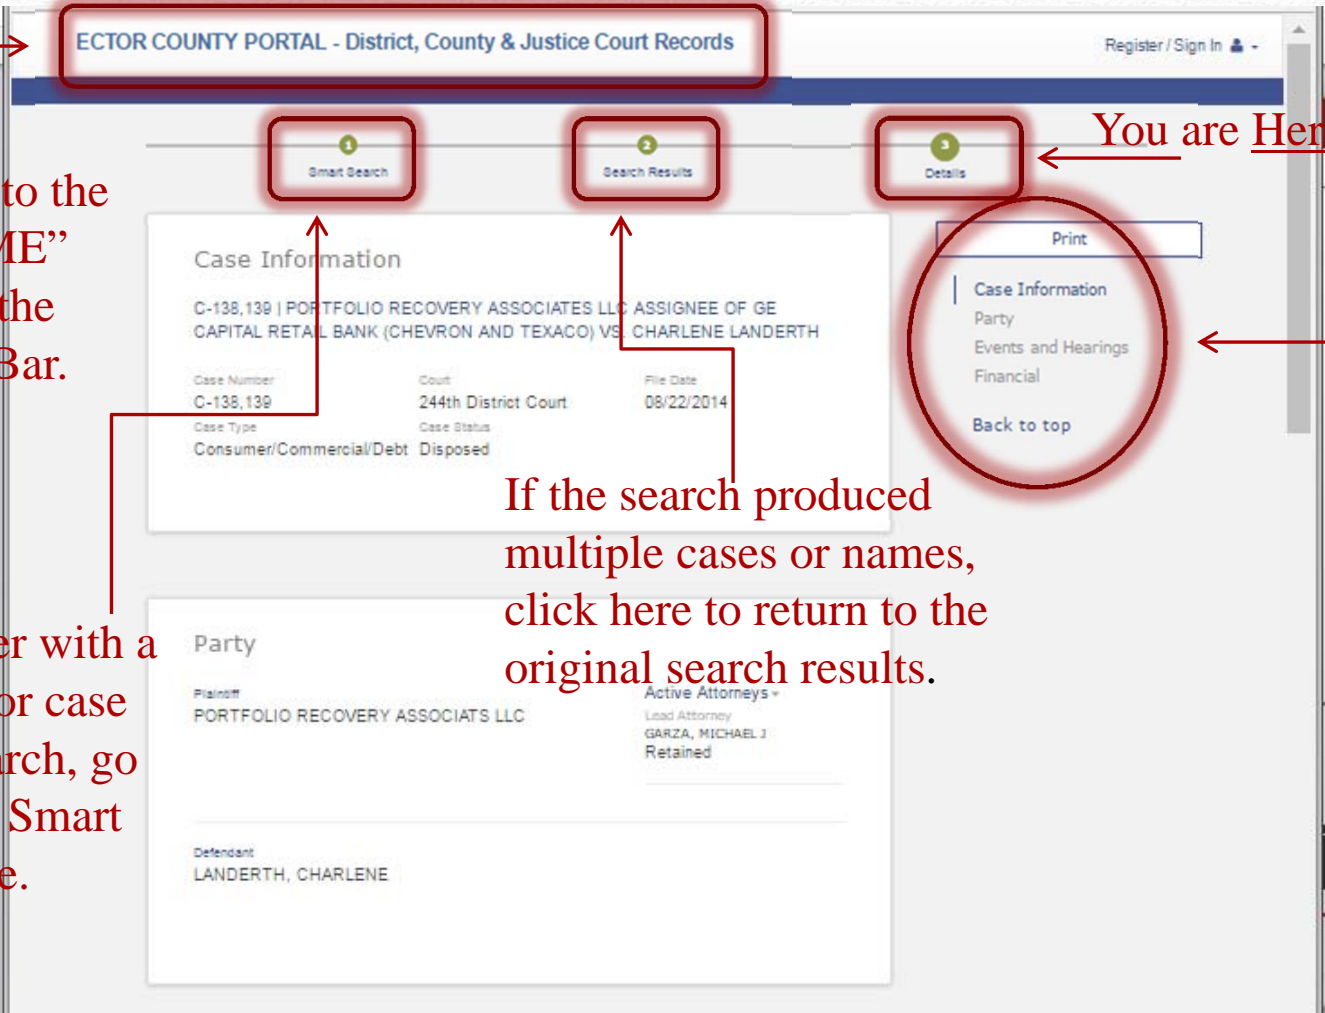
ECTOR COUNTY PORTAL - District, County & Justice Court Records

Register / Sign In

1 Smart Search

2 Search Results

3 Details

You are Her

to the
ME"
the
Bar.

Case Information

C-138,139 | PORTFOLIO RECOVERY ASSOCIATES LLC ASSIGNEE OF GE CAPITAL RETAIL BANK (CHEVRON AND TEXACO) VS. CHARLENE LANDERTH

| Case Number | Court | File Date |
|---|---|---|
| C-138,139 | 244th District Court | 08/22/2014 |
| Case Type | Case Status | |
| Consumer/Commercial/Debt | Disposed | |

Print

Case Information
Party
Events and Hearings
Financial

Back to top

If the search produced multiple cases or names, click here to return to the original search results.

er with a
or case
rch, go
Smart
e.

Party

Plaintiff
PORTFOLIO RECOVERY ASSOCIATS LLC

Active Attorneys
Lead Attorney
GARZA, MICHAEL J
Retained

Defendant
LANDERTH, CHARLENE